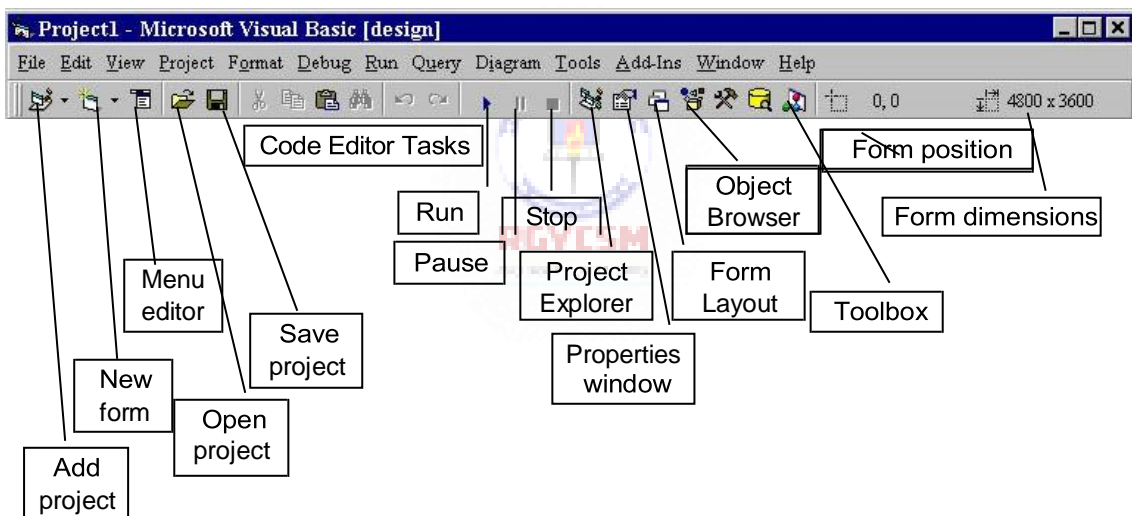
Project1 - Microsoft Visual Basic [design]

File Edit View Project Format Debug Run Query Diagram Tools Add-Ins Window Help

0, 0

4800 x 3600

Code Editor Tasks

Form position

Object Browser

Form dimensions

Run

Stop

Pause

Project Explorer

Form Layout

Toolbox

Menu editor

Save project

Properties window

New form

Open project

Add project

NGYCSM